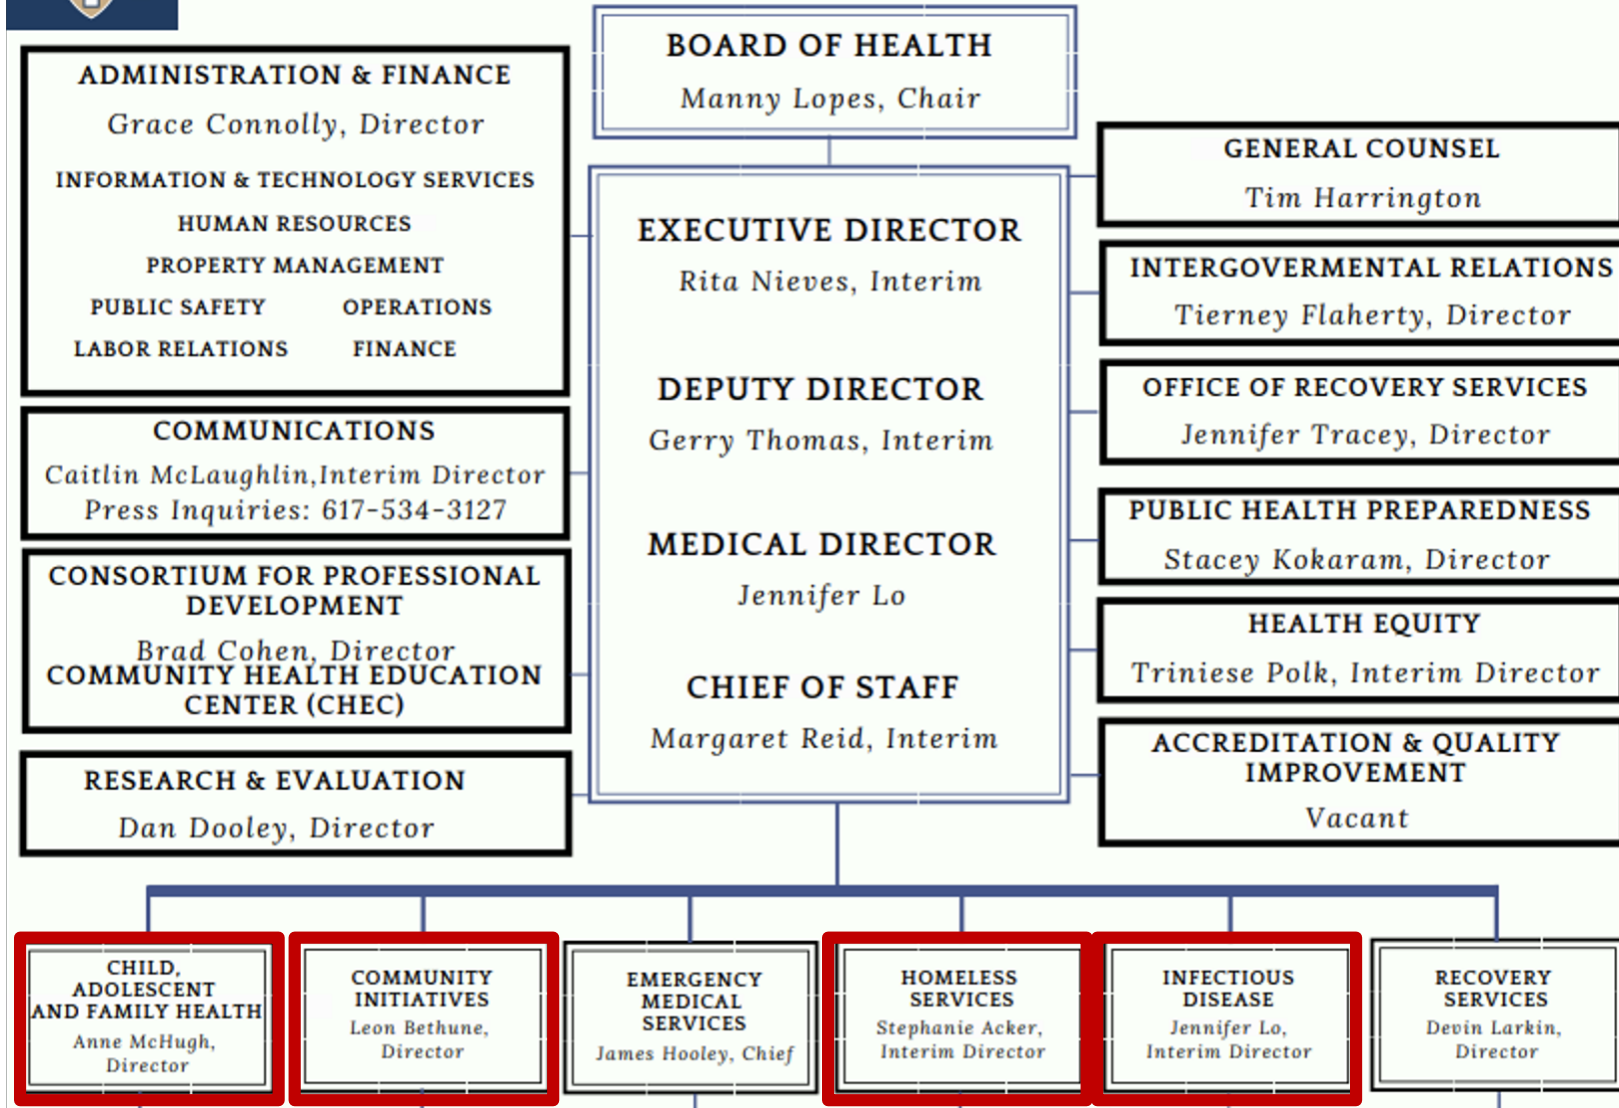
BOARD OF HEALTH
Manny Lopes, Chair

ADMINISTRATION & FINANCE
Grace Connolly, Director
INFORMATION & TECHNOLOGY SERVICES
HUMAN RESOURCES
PROPERTY MANAGEMENT
PUBLIC SAFETY
OPERATIONS
LABOR RELATIONS
FINANCE

COMMUNICATIONS
Caitlin McLaughlin,Interim Director
Press Inquiries: 617-534-3127

CONSORTIUM FOR PROFESSIONAL DEVELOPMENT
Brad Cohen, Director
COMMUNITY HEALTH EDUCATION CENTER (CHEC)

RESEARCH & EVALUATION
Dan Dooley, Director

EXECUTIVE DIRECTOR
Rita Nieves, Interim

DEPUTY DIRECTOR
Gerry Thomas, Interim

MEDICAL DIRECTOR
Jennifer Lo

CHIEF OF STAFF
Margaret Reid, Interim

GENERAL COUNSEL
Tim Harrington

INTERGOVERMENTAL RELATIONS
Tierney Flaherty, Director

OFFICE OF RECOVERY SERVICES
Jennifer Tracey, Director

PUBLIC HEALTH PREPAREDNESS
Stacey Kokaram, Director

HEALTH EQUITY
Triniese Polk, Interim Director

ACCREDITATION & QUALITY IMPROVEMENT
Vacant

CHILD, ADOLESCENT AND FAMILY HEALTH
Anne McHugh, Director

COMMUNITY INITIATIVES
Leon Bethune, Director

EMERGENCY MEDICAL SERVICES
James Hooley, Chief

HOMELESS SERVICES
Stephanie Acker, Interim Director

INFECTIOUS DISEASE
Jennifer Lo, Interim Director

RECOVERY SERVICES
Devin Larkin, Director